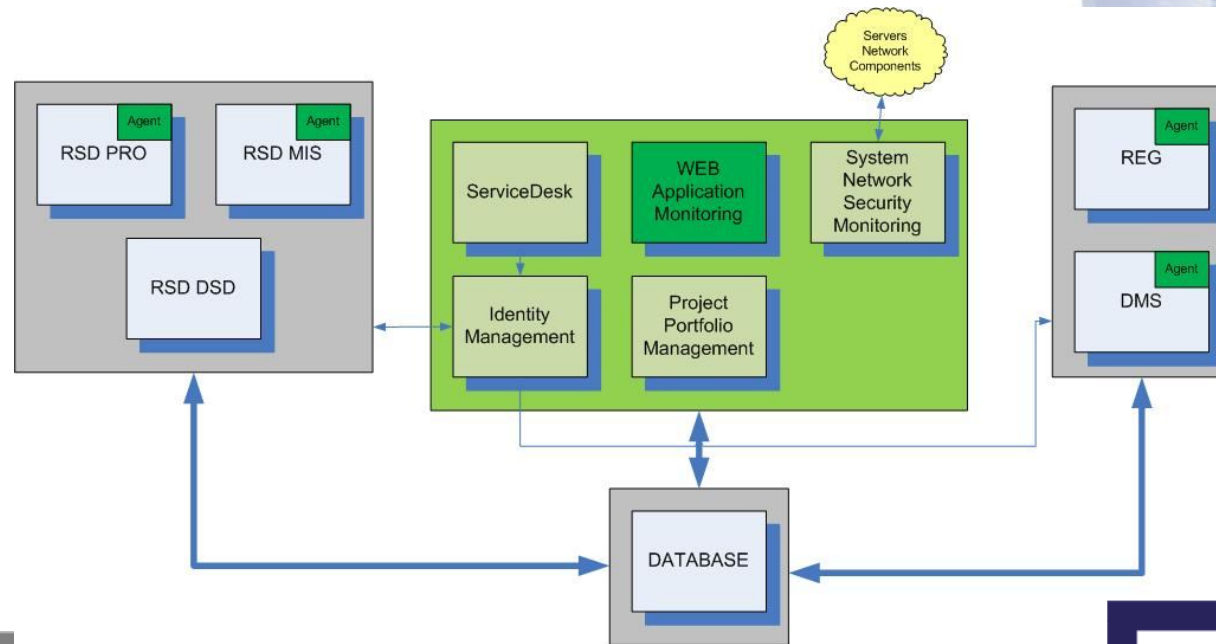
Servers
Network
Components

Agent
RSD PRO

Agent
RSD MIS

RSD DSD

ServiceDesk

WEB
Application
Monitoring

System
Network
Security
Monitoring

Identity
Management

Project
Portfolio
Management

Agent
REG

Agent
DMS

DATABASE